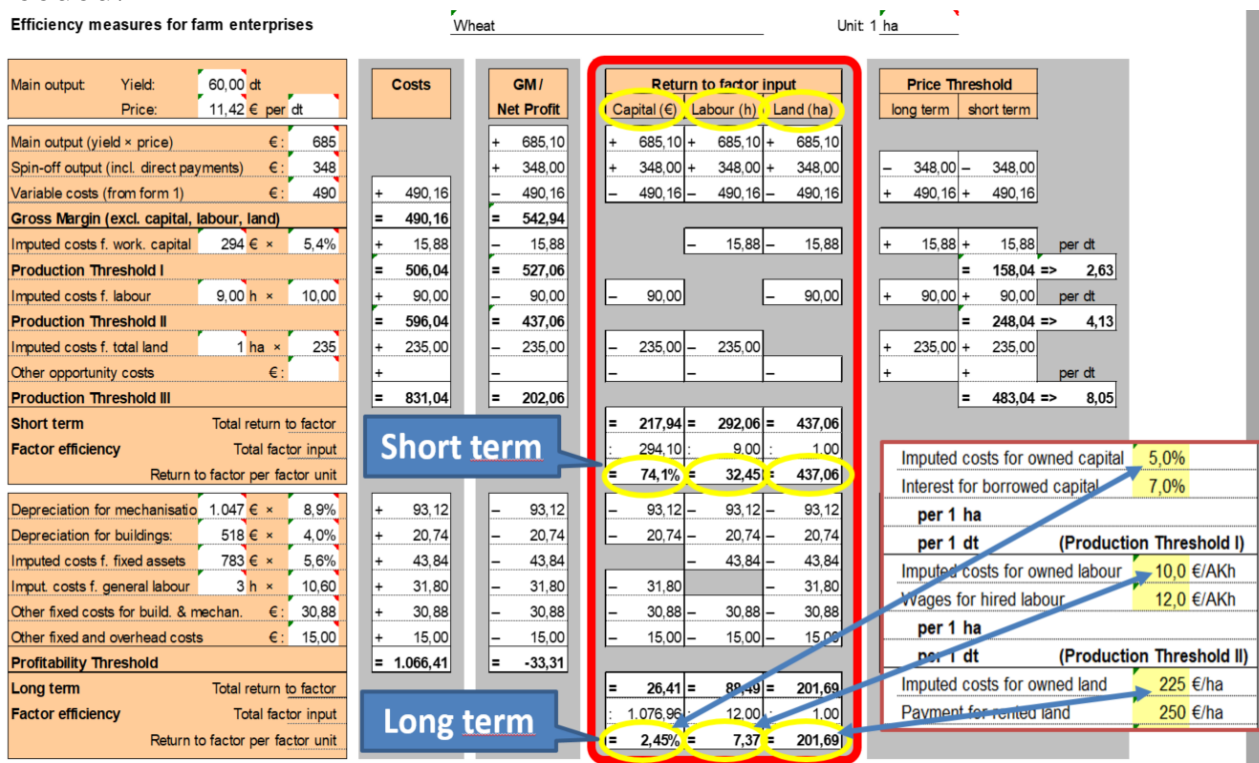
Efficiency measures for farm enterprises

Wheat

Unit: 1 ha

| | | Costs | GM / Net Profit | Capital (€) | Labour (h) | Land (ha) | long term | short term | |
|---|---|---|---|---|---|---|---|---|---|
| Main output: Yield: 60,00 dt Price: 11,42 € per dt | | | | | | | | | |
| Main output (yield × price) | €: 685 | | + 685,10 | + 685,10 | + 685,10 | + 685,10 | | | |
| Spin-off output (incl. direct payments) | €: 348 | | + 348,00 | + 348,00 | + 348,00 | + 348,00 | – 348,00 | – 348,00 | |
| Variable costs (from form 1) | €: 490 | + 490,16 | – 490,16 | – 490,16 | – 490,16 | – 490,16 | + 490,16 | + 490,16 | |
| Gross Margin (excl. capital, labour, land) | | = 490,16 | = 542,94 | | | | | | |
| Imputed costs f. work. capital | 294 € × 5,4% | + 15,88 | – 15,88 | | – 15,88 | – 15,88 | + 15,88 | + 15,88 | per dt |
| Production Threshold I | | = 506,04 | = 527,06 | | | | | = 158,04 => | 2,63 |
| Imputed costs f. labour | 9,00 h × 10,00 | + 90,00 | – 90,00 | – 90,00 | | – 90,00 | + 90,00 | + 90,00 | per dt |
| Production Threshold II | | = 596,04 | = 437,06 | | | | | = 248,04 => | 4,13 |
| Imputed costs f. total land | 1 ha × 235 | + 235,00 | – 235,00 | – 235,00 | – 235,00 | | + 235,00 | + 235,00 | |
| Other opportunity costs | €: | + | – | – | – | – | + | + | per dt |
| Production Threshold III | | = 831,04 | = 202,06 | | | | | = 483,04 => | 8,05 |
| Short term | Total return to factor | | | = 217,94 | = 292,06 | = 437,06 | | | |
| Factor efficiency | Total factor input | | | : 294,10 | : 9,00 | : 1,00 | | | |
| | Return to factor per factor unit | | | = 74,1% | = 32,45 | = 437,06 | | | |
| Depreciation for mechanisatio | 1.047 € × 8,9% | + 93,12 | – 93,12 | – 93,12 | – 93,12 | – 93,12 | | | |
| Depreciation for buildings: | 518 € × 4,0% | + 20,74 | – 20,74 | – 20,74 | – 20,74 | – 20,74 | | | |
| Imputed costs f. fixed assets | 783 € × 5,6% | + 43,84 | – 43,84 | | – 43,84 | – 43,84 | | | |
| Imput. costs f. general labour | 3 h × 10,60 | + 31,80 | – 31,80 | – 31,80 | | – 31,80 | | | |
| Other fixed costs for build. & mechan. | €: 30,88 | + 30,88 | – 30,88 | – 30,88 | – 30,88 | – 30,88 | | | |
| Other fixed and overhead costs | €: 15,00 | + 15,00 | – 15,00 | – 15,00 | – 15,00 | – 15,00 | | | |
| Profitability Threshold | | = 1.066,41 | = -33,31 | | | | | | |
| Long term | Total return to factor | | | = 26,41 | = 88,49 | = 201,69 | | | |
| Factor efficiency | Total factor input | | | : 1.076,96 | : 12,00 | : 1,00 | | | |
| | Return to factor per factor unit | | | = 2,45% | = 7,37 | = 201,69 | | | |

Return to factor input

Price Threshold

Short term

Long term

Imputed costs for owned capital 5,0%
Interest for borrowed capital 7,0%
per 1 ha
per 1 dt (Production Threshold I)
Imputed costs for owned labour 10,0 €/AKh
Wages for hired labour 12,0 €/AKh
per 1 ha
per 1 dt (Production Threshold II)
Imputed costs for owned land 225 €/ha
Payment for rented land 250 €/ha